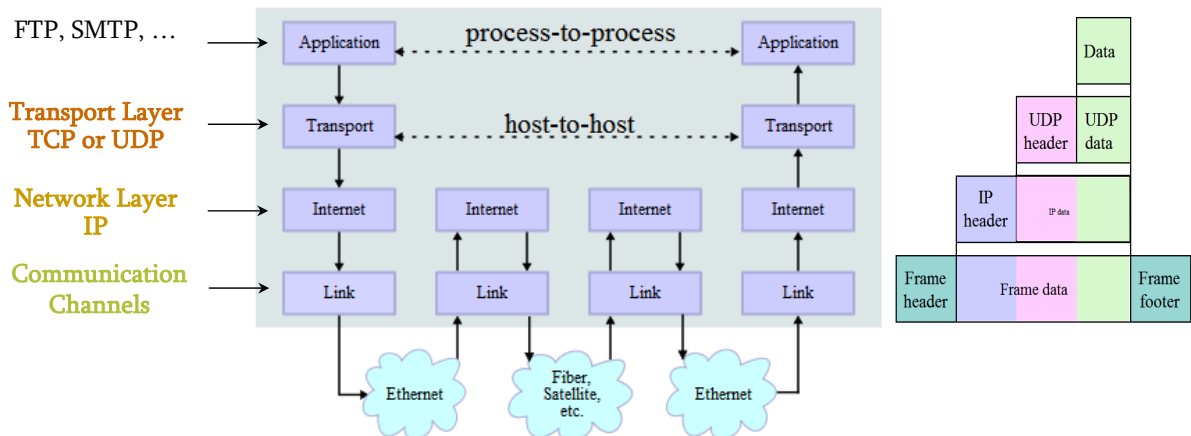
FTP, SMTP, …

Transport Layer
TCP or UDP

Network Layer
IP

Communication
Channels

Application

process-to-process

Application

Transport

host-to-host

Transport

Internet

Internet

Internet

Internet

Link

Link

Link

Link

Ethernet

Fiber,
Satellite,
etc.

Ethernet

Data

UDP
header

UDP
data

IP
header

IP data

Frame
header

Frame data

Frame
footer